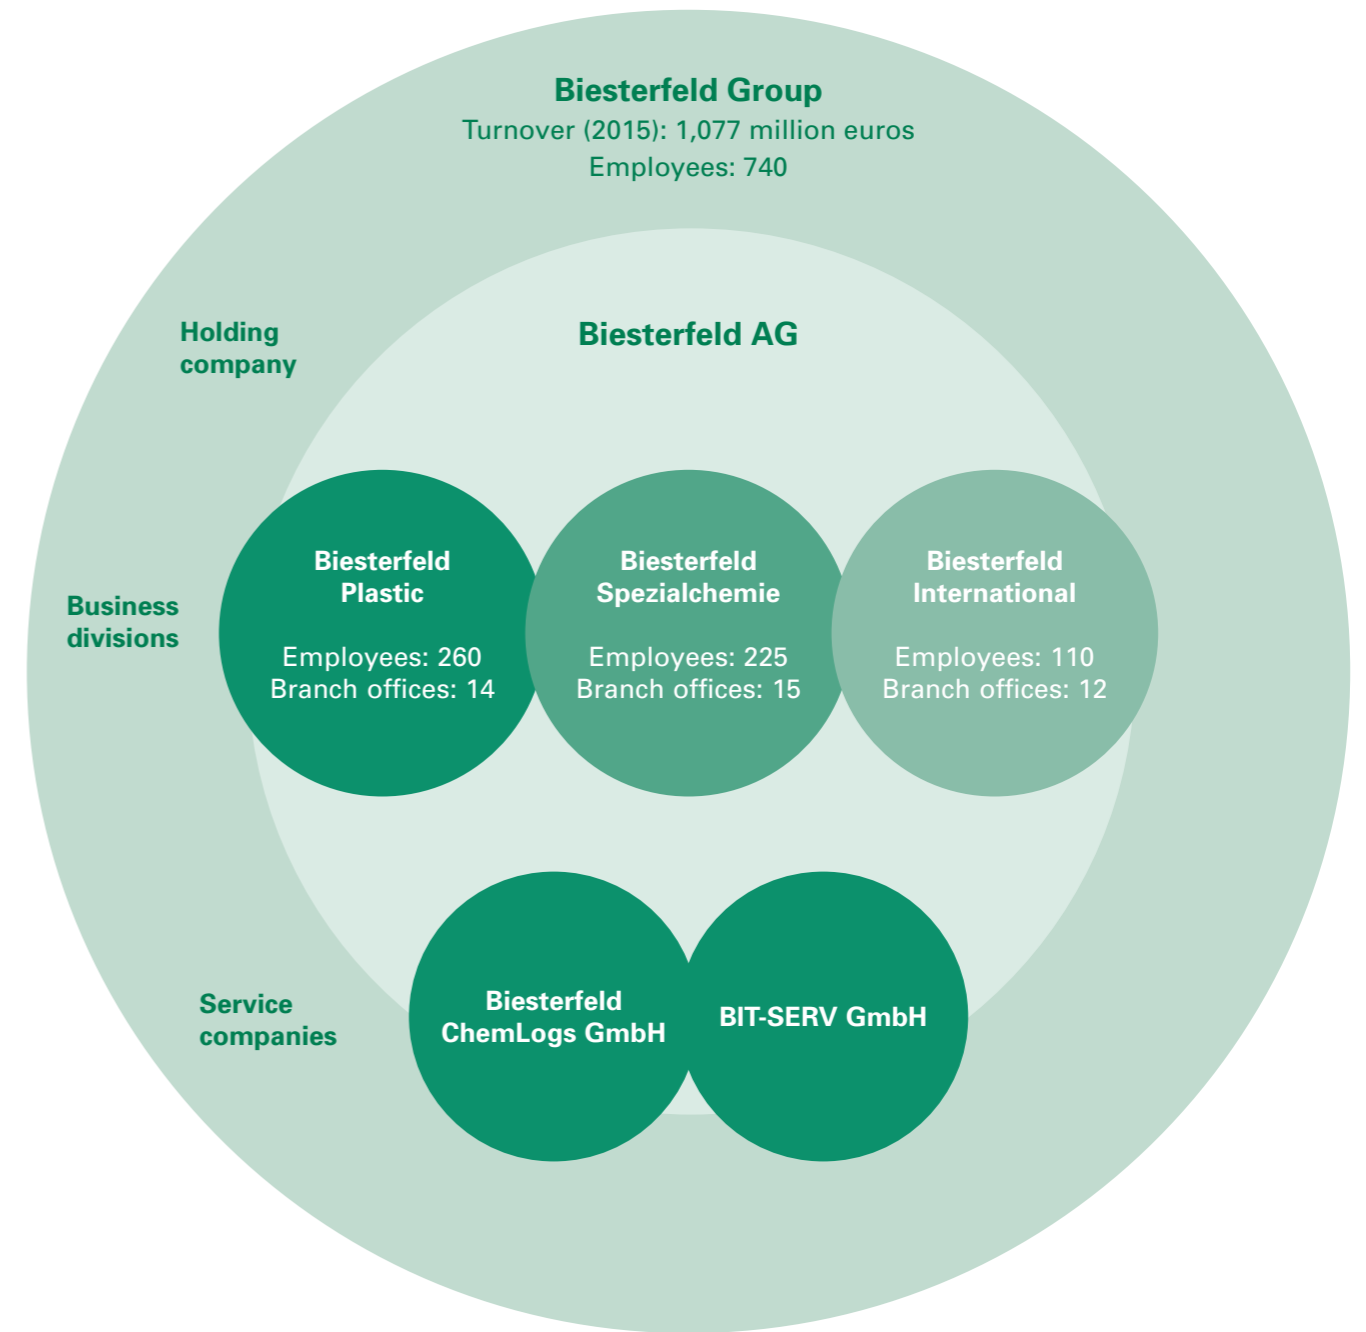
Biesterfeld Group
Turnover (2015): 1,077 million euros
Employees: 740

Holding company

Biesterfeld AG

Business divisions

Biesterfeld Plastic

Employees: 260
Branch offices: 14

Biesterfeld Spezialchemie

Employees: 225
Branch offices: 15

Biesterfeld International

Employees: 110
Branch offices: 12

Service companies

Biesterfeld ChemLogs GmbH

BIT-SERV GmbH